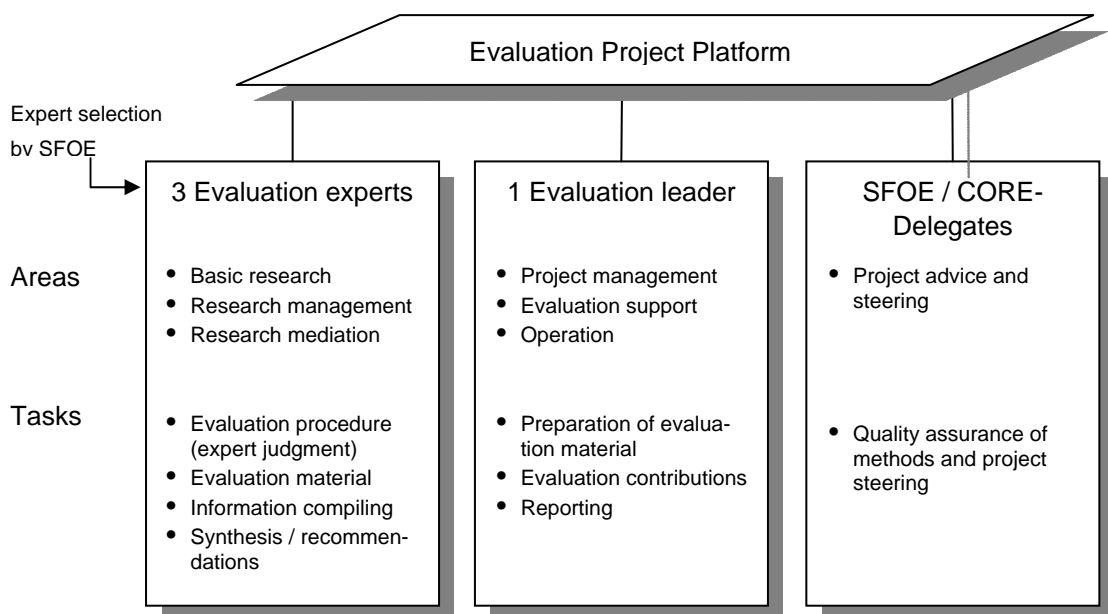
Evaluation Project Platform

Expert selection bv SFOE

3 Evaluation experts

1 Evaluation leader

SFOE / CORE-Delegates

Areas

- Basic research
- Research management
- Research mediation

- Project management
- Evaluation support
- Operation

- Project advice and steering

Tasks

- Evaluation procedure (expert judgment)
- Evaluation material
- Information compiling
- Synthesis / recommendations

- Preparation of evaluation material
- Evaluation contributions
- Reporting

- Quality assurance of methods and project steering